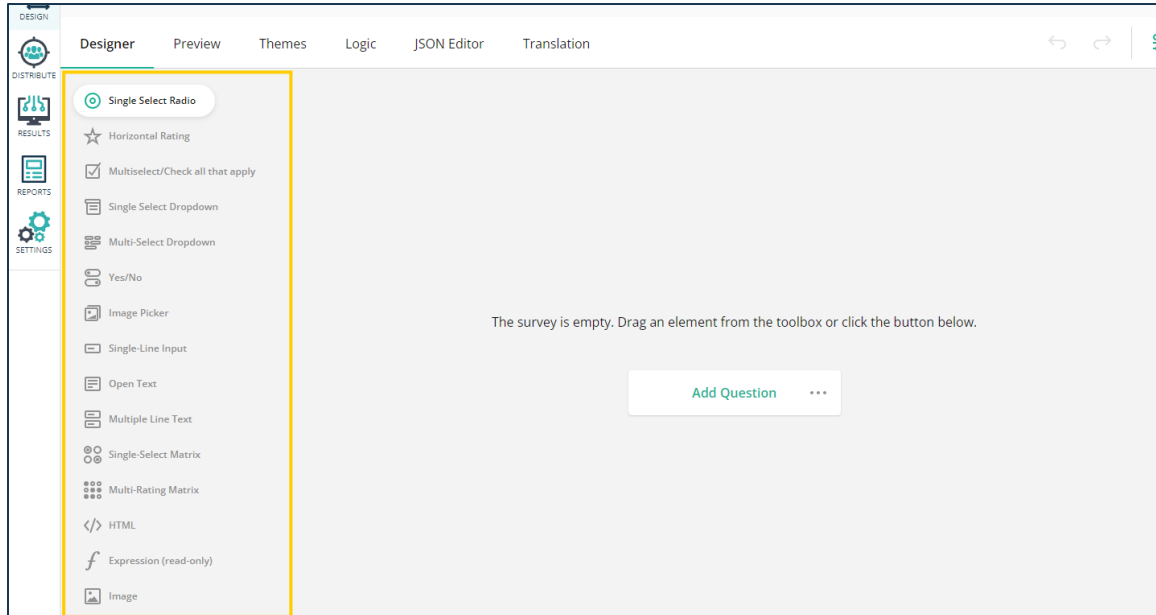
DESIGN
DISTRIBUTE
RESULTS
REPORTS
SETTINGS

Designer Preview Themes Logic JSON Editor Translation

Single Select Radio
Horizontal Rating
Multiselect/Check all that apply
Single Select Dropdown
Multi-Select Dropdown
Yes/No
Image Picker
Single-Line Input
Open Text
Multiple Line Text
Single-Select Matrix
Multi-Rating Matrix
HTML
Expression (read-only)
Image

The survey is empty. Drag an element from the toolbox or click the button below.

Add Question ···